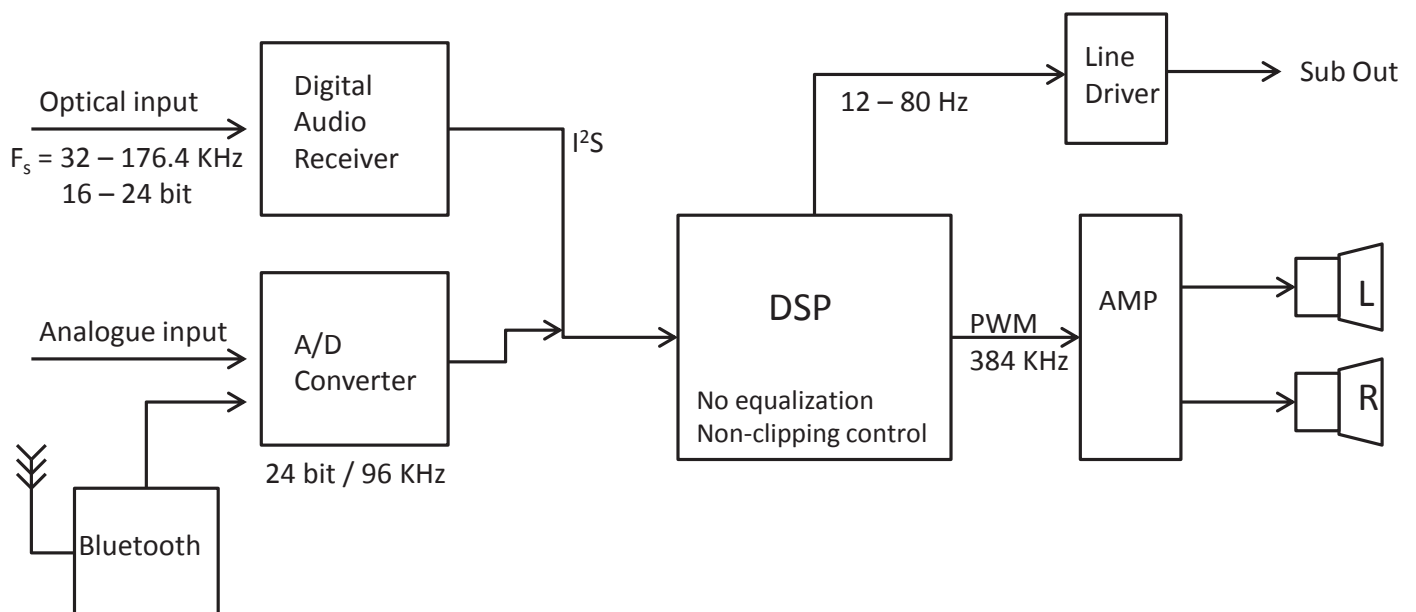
Optical input

$F_s$ = 32 – 176.4 KHz
16 – 24 bit

Digital Audio Receiver

$I^2S$

12 – 80 Hz

Line Driver

Sub Out

Analogue input

A/D Converter

24 bit / 96 KHz

Bluetooth

DSP

No equalization
Non-clipping control

PWM
384 KHz

AMP

L

R